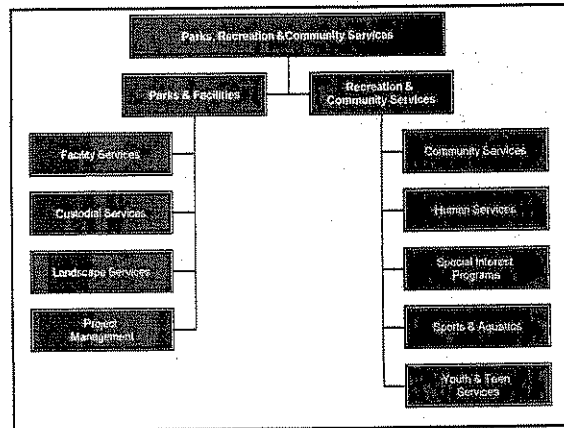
Parks, Recreation &Community Services

Parks & Facilities

Recreation & Community Services

Facility Services

Custodial Services

Landscape Services

Project Management

Community Services

Human Services

Special Interest Programs

Sports & Aquatics

Youth & Teen Services